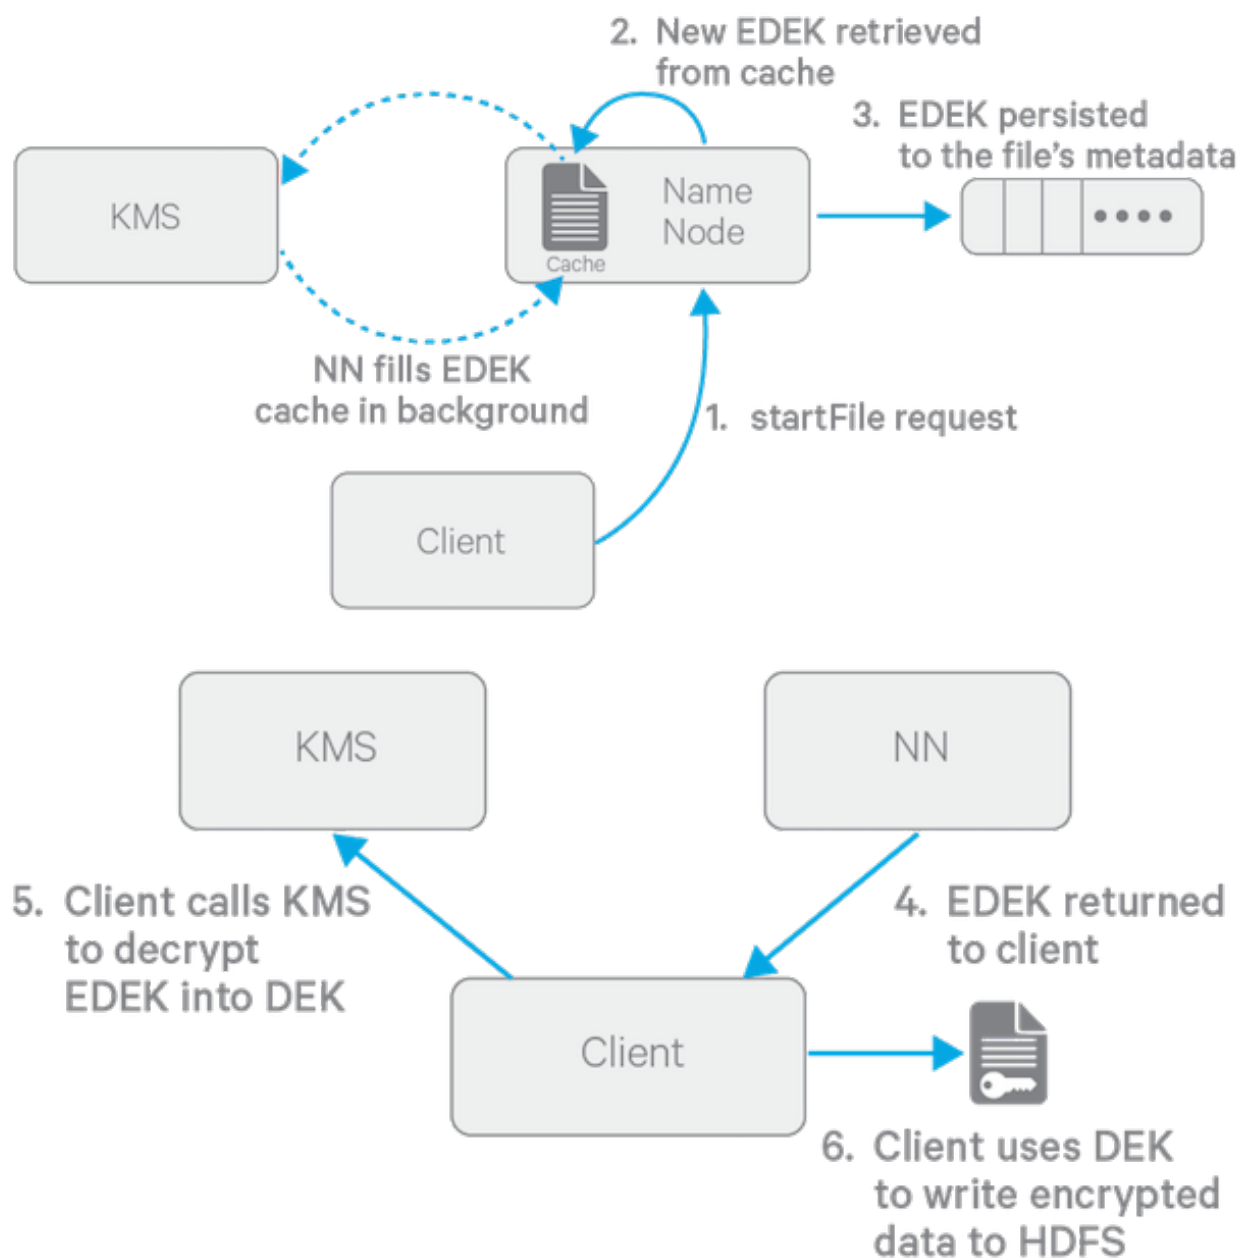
2. New EDEK retrieved from cache

3. EDEK persisted to the file's metadata

KMS

Cache

Name Node

NN fills EDEK cache in background

1. startFile request

Client

KMS

NN

5. Client calls KMS to decrypt EDEK into DEK

4. EDEK returned to client

Client

6. Client uses DEK to write encrypted data to HDFS